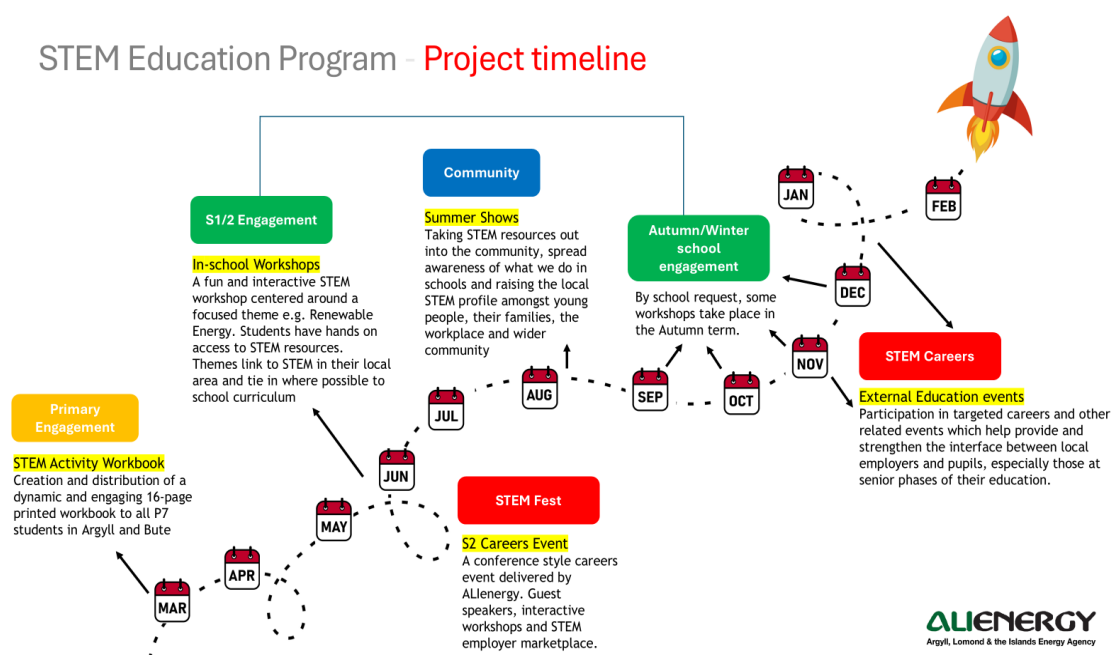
STEM Education Program - Project timeline

Community

Summer Shows
Taking STEM resources out into the community, spread awareness of what we do in schools and raising the local STEM profile amongst young people, their families, the workplace and wider community

S1/2 Engagement

In-school Workshops
A fun and interactive STEM workshop centered around a focused theme e.g. Renewable Energy. Students have hands on access to STEM resources. Themes link to STEM in their local area and tie in where possible to school curriculum

Autumn/Winter school engagement

By school request, some workshops take place in the Autumn term.

JAN

FEB

DEC

NOV

STEM Careers

External Education events
Participation in targeted careers and other related events which help provide and strengthen the interface between local employers and pupils, especially those at senior phases of their education.

Primary Engagement

STEM Activity Workbook
Creation and distribution of a dynamic and engaging 16-page printed workbook to all P7 students in Argyll and Bute

JUL

AUG

SEP

OCT

JUN

MAY

APR

MAR

STEM Fest

S2 Careers Event
A conference style careers event delivered by ALIenergy. Guest speakers, interactive workshops and STEM employer marketplace.

ALIENERGY
Argyll, Lomond & the Islands Energy Agency